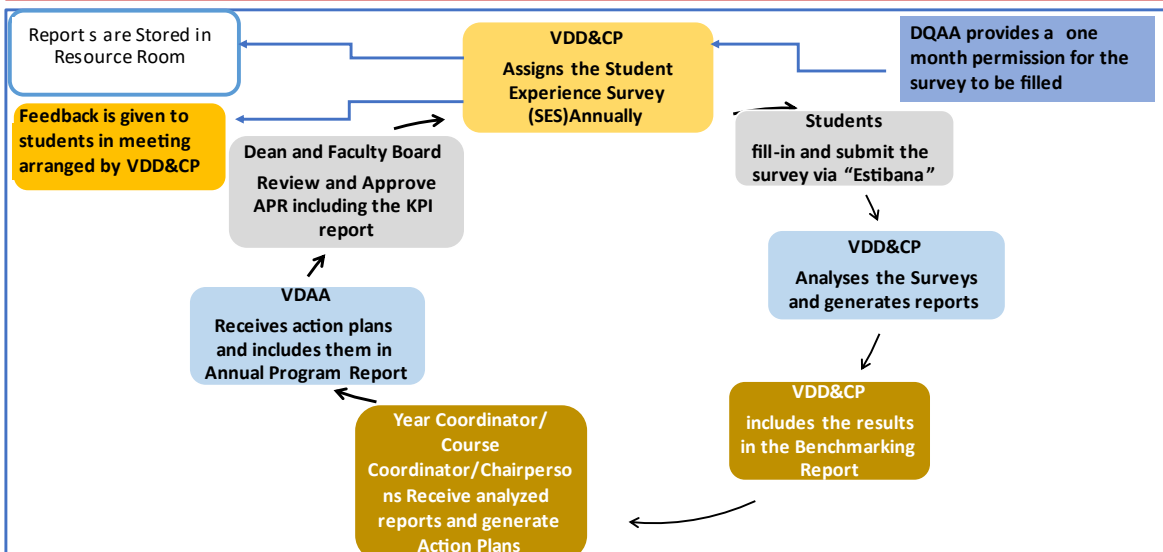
Report s are Stored in Resource Room

VDD&CP

Assigns the Student Experience Survey (SES)Annually

DQAA provides a one month permission for the survey to be filled

Feedback is given to students in meeting arranged by VDD&CP

Dean and Faculty Board

Review and Approve APR including the KPI report

Students

fill-in and submit the survey via "Estibana"

VDD&CP

Analyses the Surveys and generates reports

VDAA

Receives action plans and includes them in Annual Program Report

VDD&CP

includes the results in the Benchmarking Report

Year Coordinator/ Course Coordinator/Chairpersons Receive analyzed reports and generate Action Plans